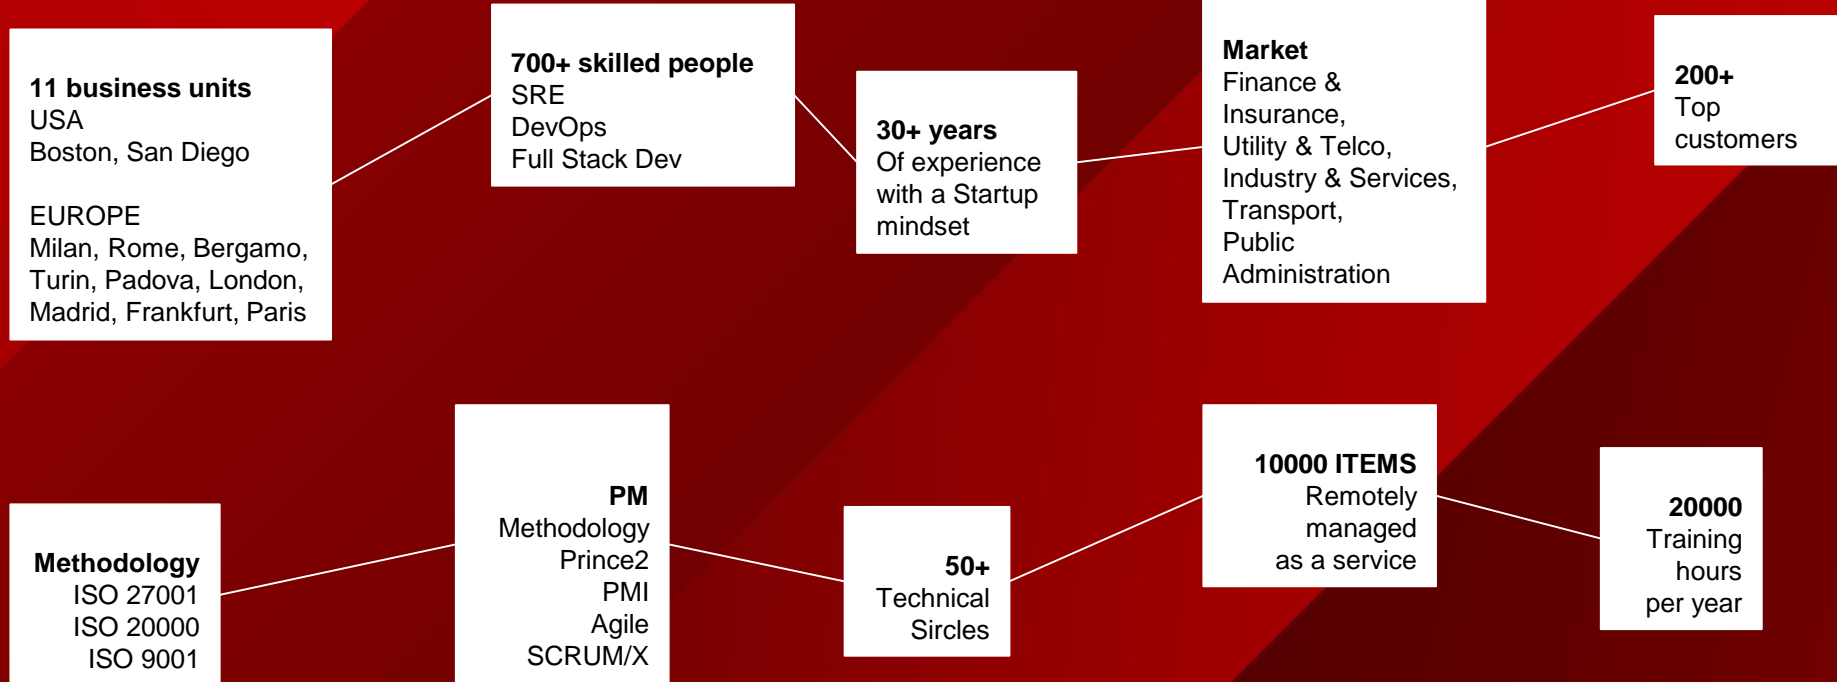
11 business units
USA
Boston, San Diego

EUROPE
Milan, Rome, Bergamo, Turin, Padova, London, Madrid, Frankfurt, Paris

700+ skilled people
SRE
DevOps
Full Stack Dev

30+ years
Of experience with a Startup mindset

Market
Finance & Insurance, Utility & Telco, Industry & Services, Transport, Public Administration

200+
Top customers

Methodology
ISO 27001
ISO 20000
ISO 9001

PM
Methodology
Prince2
PMI
Agile
SCRUM/X

50+
Technical Sircles

10000 ITEMS
Remotely managed as a service

20000
Training hours per year